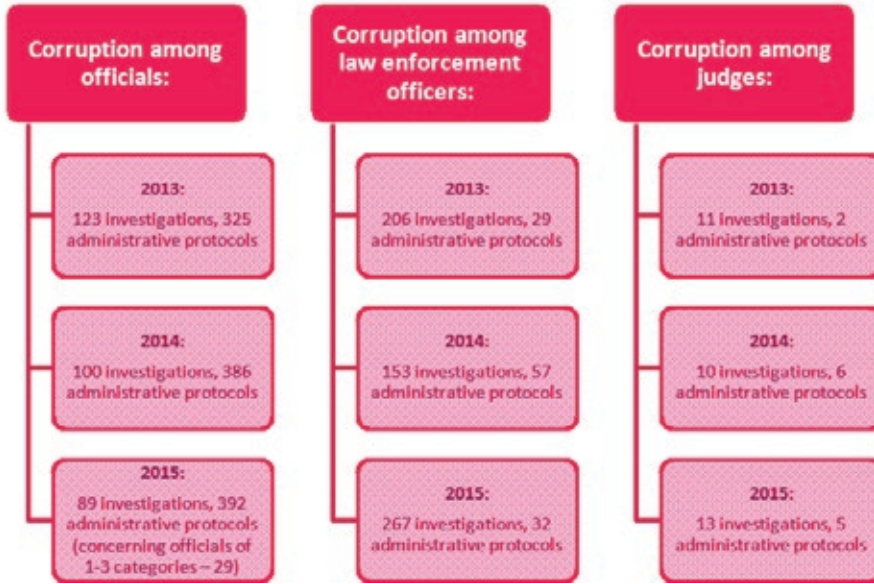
Corruption among officials:

2013:
123 investigations, 325 administrative protocols

2014:
100 investigations, 386 administrative protocols

2015:
89 investigations, 392 administrative protocols (concerning officials of 1-3 categories – 29)

Corruption among law enforcement officers:

2013:
206 investigations, 29 administrative protocols

2014:
153 investigations, 57 administrative protocols

2015:
267 investigations, 32 administrative protocols

Corruption among judges:

2013:
11 investigations, 2 administrative protocols

2014:
10 investigations, 6 administrative protocols

2015:
13 investigations, 5 administrative protocols